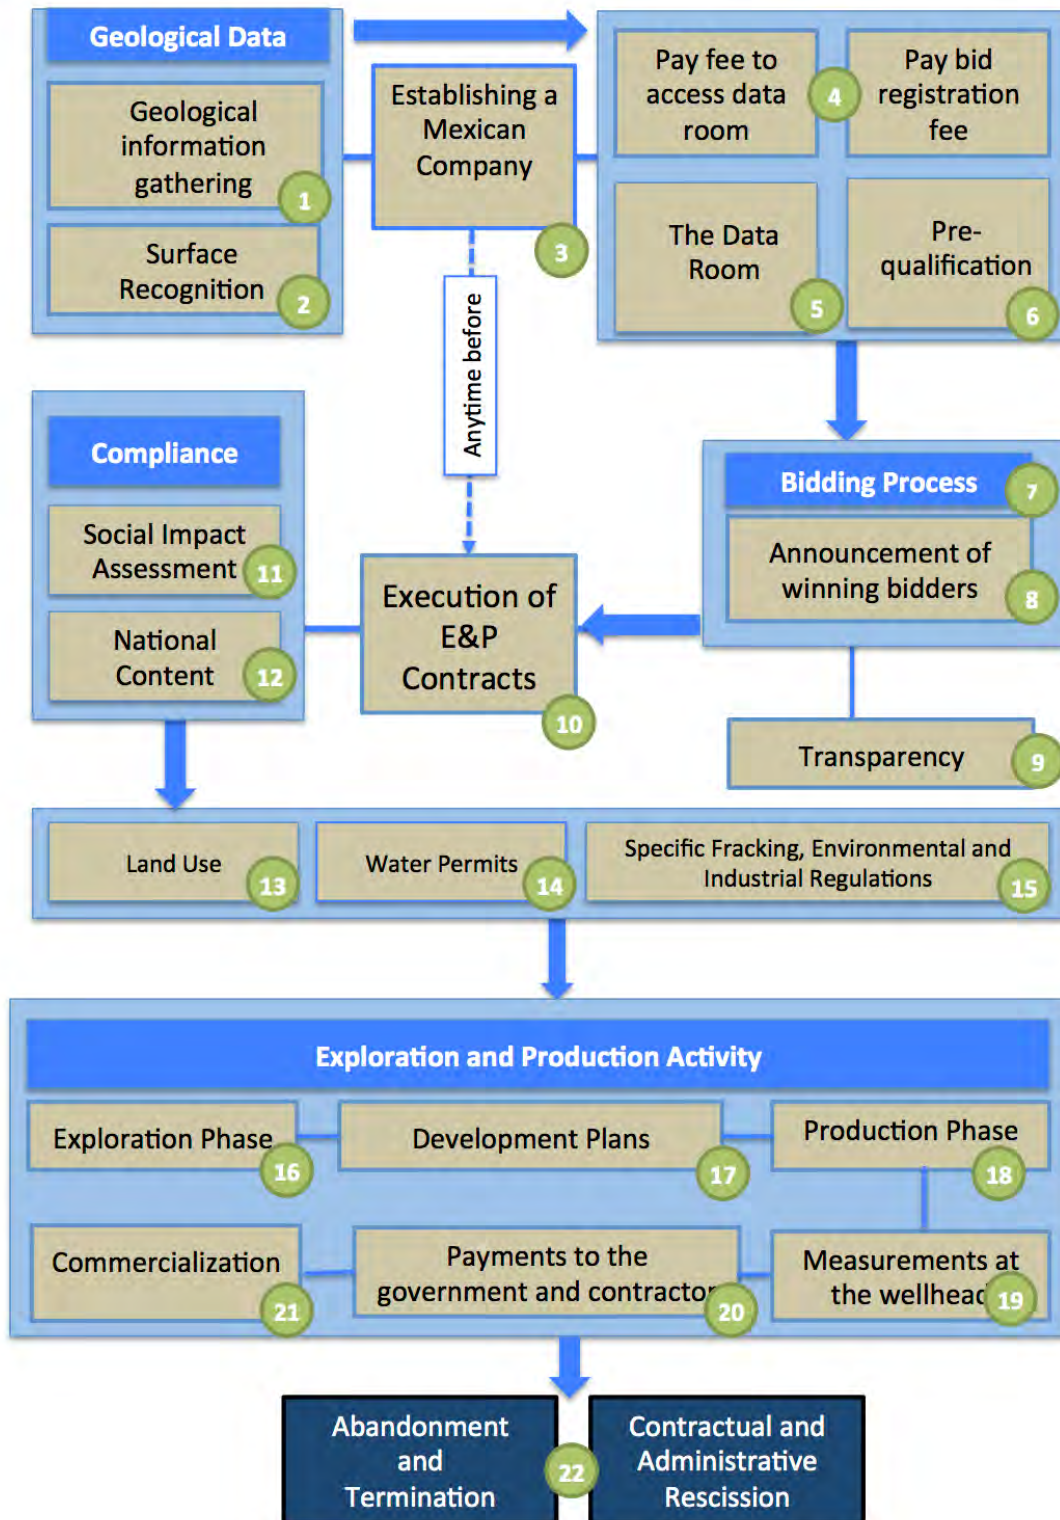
Geological Data

Geological information gathering 1

Surface Recognition 2

Establishing a Mexican Company 3

Anytime before

Pay fee to access data room 4

Pay bid registration fee

The Data Room 5

Pre-qualification 6

Compliance

Social Impact Assessment 11

National Content 12

Execution of E&P Contracts 10

Bidding Process 7

Announcement of winning bidders 8

Transparency 9

Land Use 13

Water Permits 14

Specific Fracking, Environmental and Industrial Regulations 15

Exploration and Production Activity

Exploration Phase 16

Development Plans 17

Production Phase 18

Commercialization 21

Payments to the government and contractor 20

Measurements at the wellhead 19

Abandonment and Termination

22

Contractual and Administrative Rescission